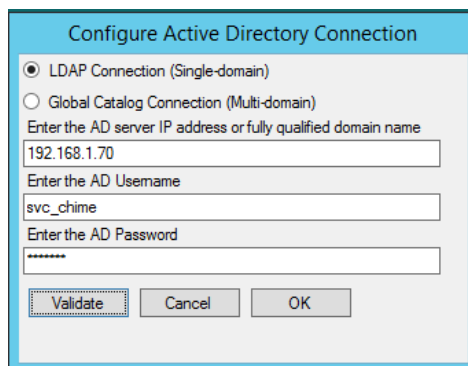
Configure Active Directory Connection

LDAP Connection (Single-domain)

Global Catalog Connection (Multi-domain)

Enter the AD server IP address or fully qualified domain name

192.168.1.70

Enter the AD Username

svc_chime

Enter the AD Password

•••••••

Validate Cancel OK